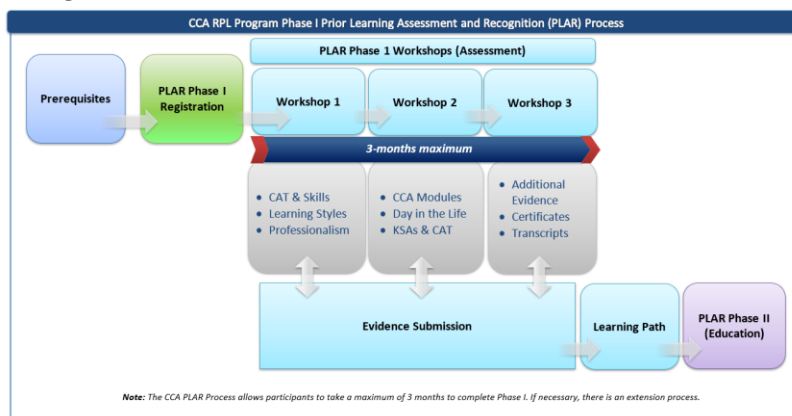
CCA RPL Program Phase I Prior Learning Assessment and Recognition (PLAR) Process

PLAR Phase 1 Workshops (Assessment)

Prerequisites

PLAR Phase I Registration

Workshop 1

Workshop 2

Workshop 3

3-months maximum

- CAT & Skills
- Learning Styles
- Professionalism

- CCA Modules
- Day in the Life
- KSAs & CAT

- Additional Evidence
- Certificates
- Transcripts

Evidence Submission

Learning Path

PLAR Phase II (Education)

Note: The CCA PLAR Process allows participants to take a maximum of 3 months to complete Phase I. If necessary, there is an extension process.